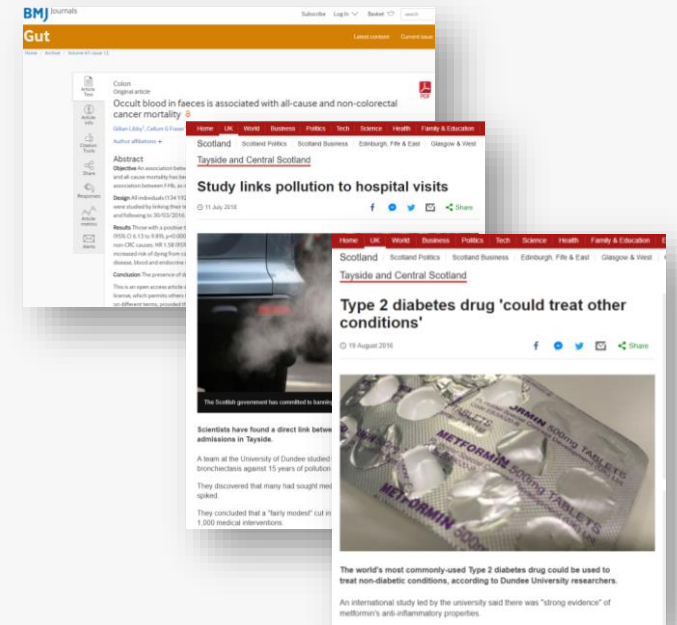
BMJ Journals

Subscribe Log In Basket search

Gut

Latest content Current issue

Home / Archive / Volume 67 Issue 12

Article Text

Article Info

Citation Tools

Share

Responses

Article metrics

Alerts

Colon
Original article

Occult blood in faeces is associated with all-cause and non-colorectal cancer mortality

PDF

Gillian Libby, Callum G Fraser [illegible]

Author affiliations +

Abstract

Objective An association betw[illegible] and all-cause mortality has bee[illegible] association between FIT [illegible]

Design All individuals (134 192 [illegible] were studied by linking their te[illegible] and following to 30/03/2016 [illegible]

Results Those with a positive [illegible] (95% CI 6.13 to 9.89), p<0.000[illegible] non-CRC causes: HR 1.58 (95% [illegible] increased risk of dying from c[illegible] disease, blood and endocrine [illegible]

Conclusion The presence of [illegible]

This is an open access article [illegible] license, which permits others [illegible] on different terms, provided t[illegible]

Home UK World Business Politics Tech Science Health Family & Education

Scotland Scotland Politics Scotland Business Edinburgh, Fife & East Glasgow & West

Tayside and Central Scotland

Study links pollution to hospital visits

11 July 2018

Share

The Scottish government has committed to bannin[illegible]

Scientists have found a direct link betwe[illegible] admissions in Tayside.

A team at the University of Dundee studied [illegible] bronchiectasis against 15 years of pollution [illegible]

They discovered that many had sought med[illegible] spiked.

They concluded that a "fairly modest" cut in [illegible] 1,000 medical interventions.

Home UK World Business Politics Tech Science Health Family & Education

Scotland Scotland Politics Scotland Business Edinburgh, Fife & East Glasgow & West

Tayside and Central Scotland

Type 2 diabetes drug 'could treat other conditions'

19 August 2016

Share

METFORMIN 500mg TABLETS

The world's most commonly-used Type 2 diabetes drug could be used to treat non-diabetic conditions, according to Dundee University researchers.

An international study led by the university said there was "strong evidence" of metformin's anti-inflammatory properties